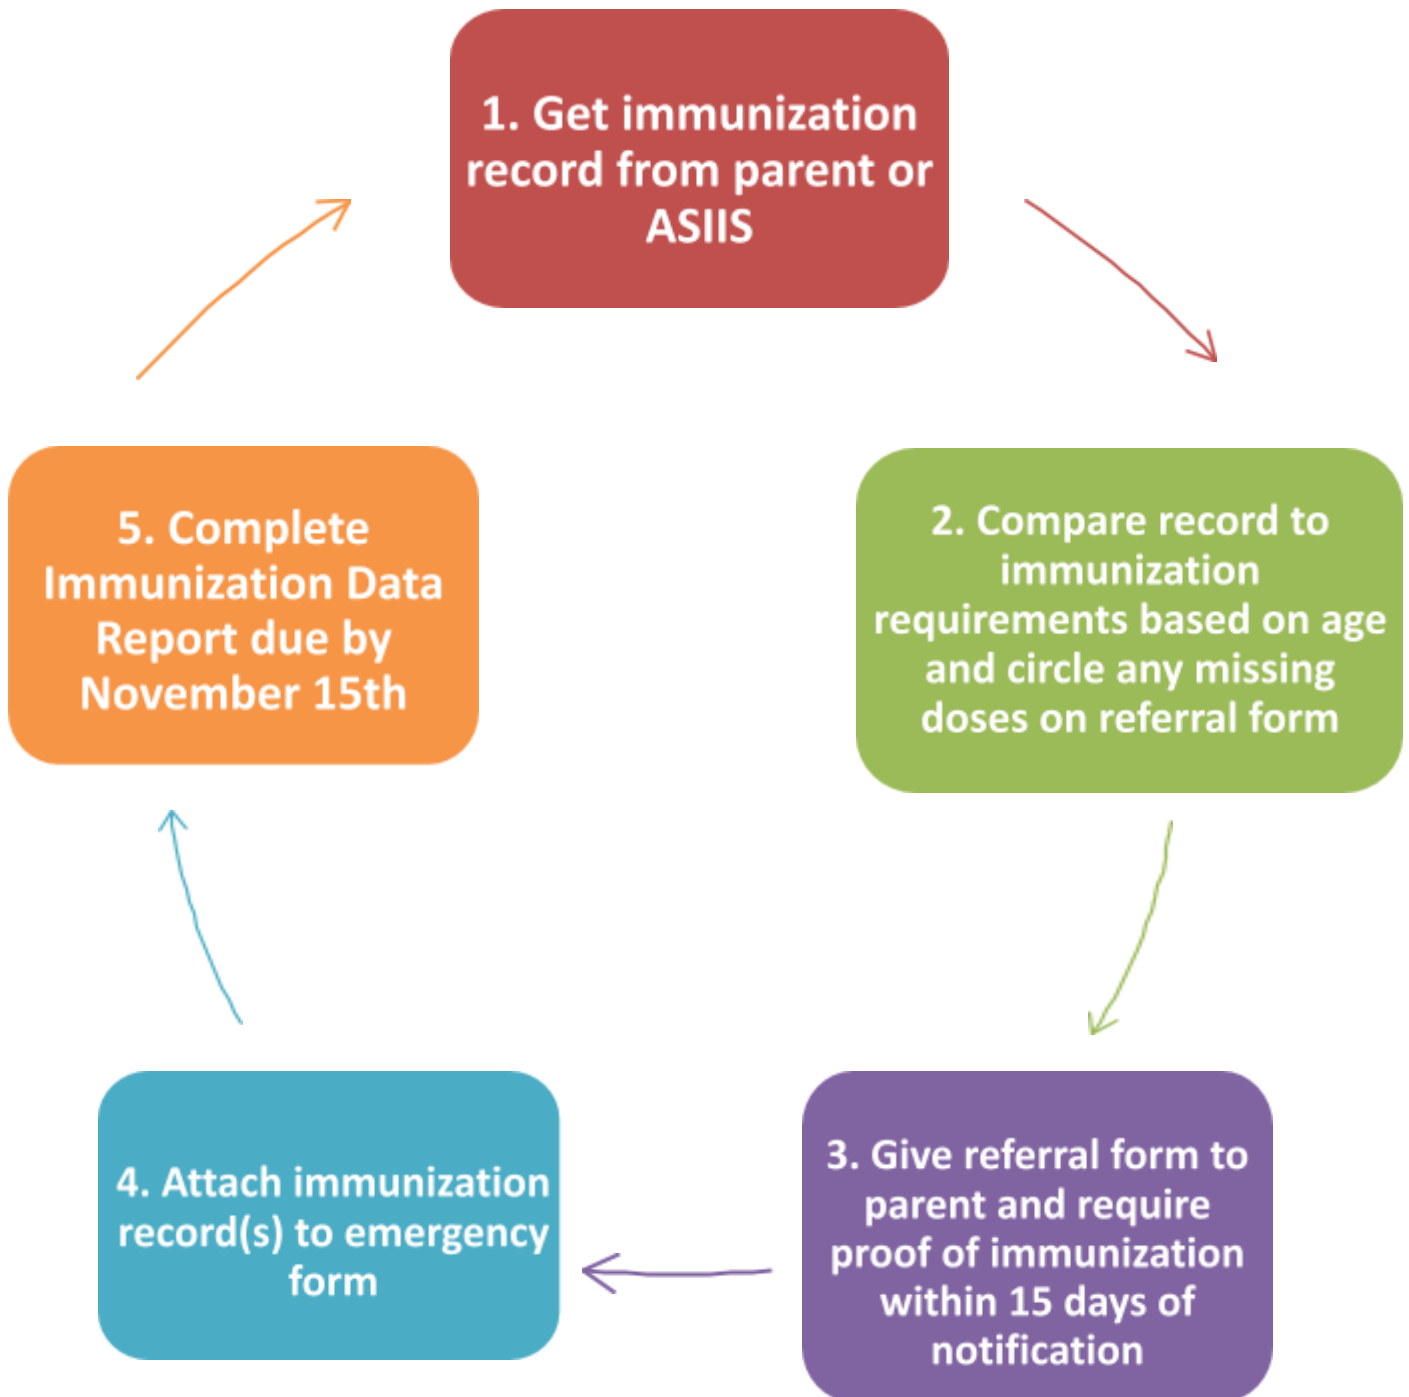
1. Get immunization record from parent or ASIIS

2. Compare record to immunization requirements based on age and circle any missing doses on referral form

3. Give referral form to parent and require proof of immunization within 15 days of notification

4. Attach immunization record(s) to emergency form

5. Complete Immunization Data Report due by November 15th